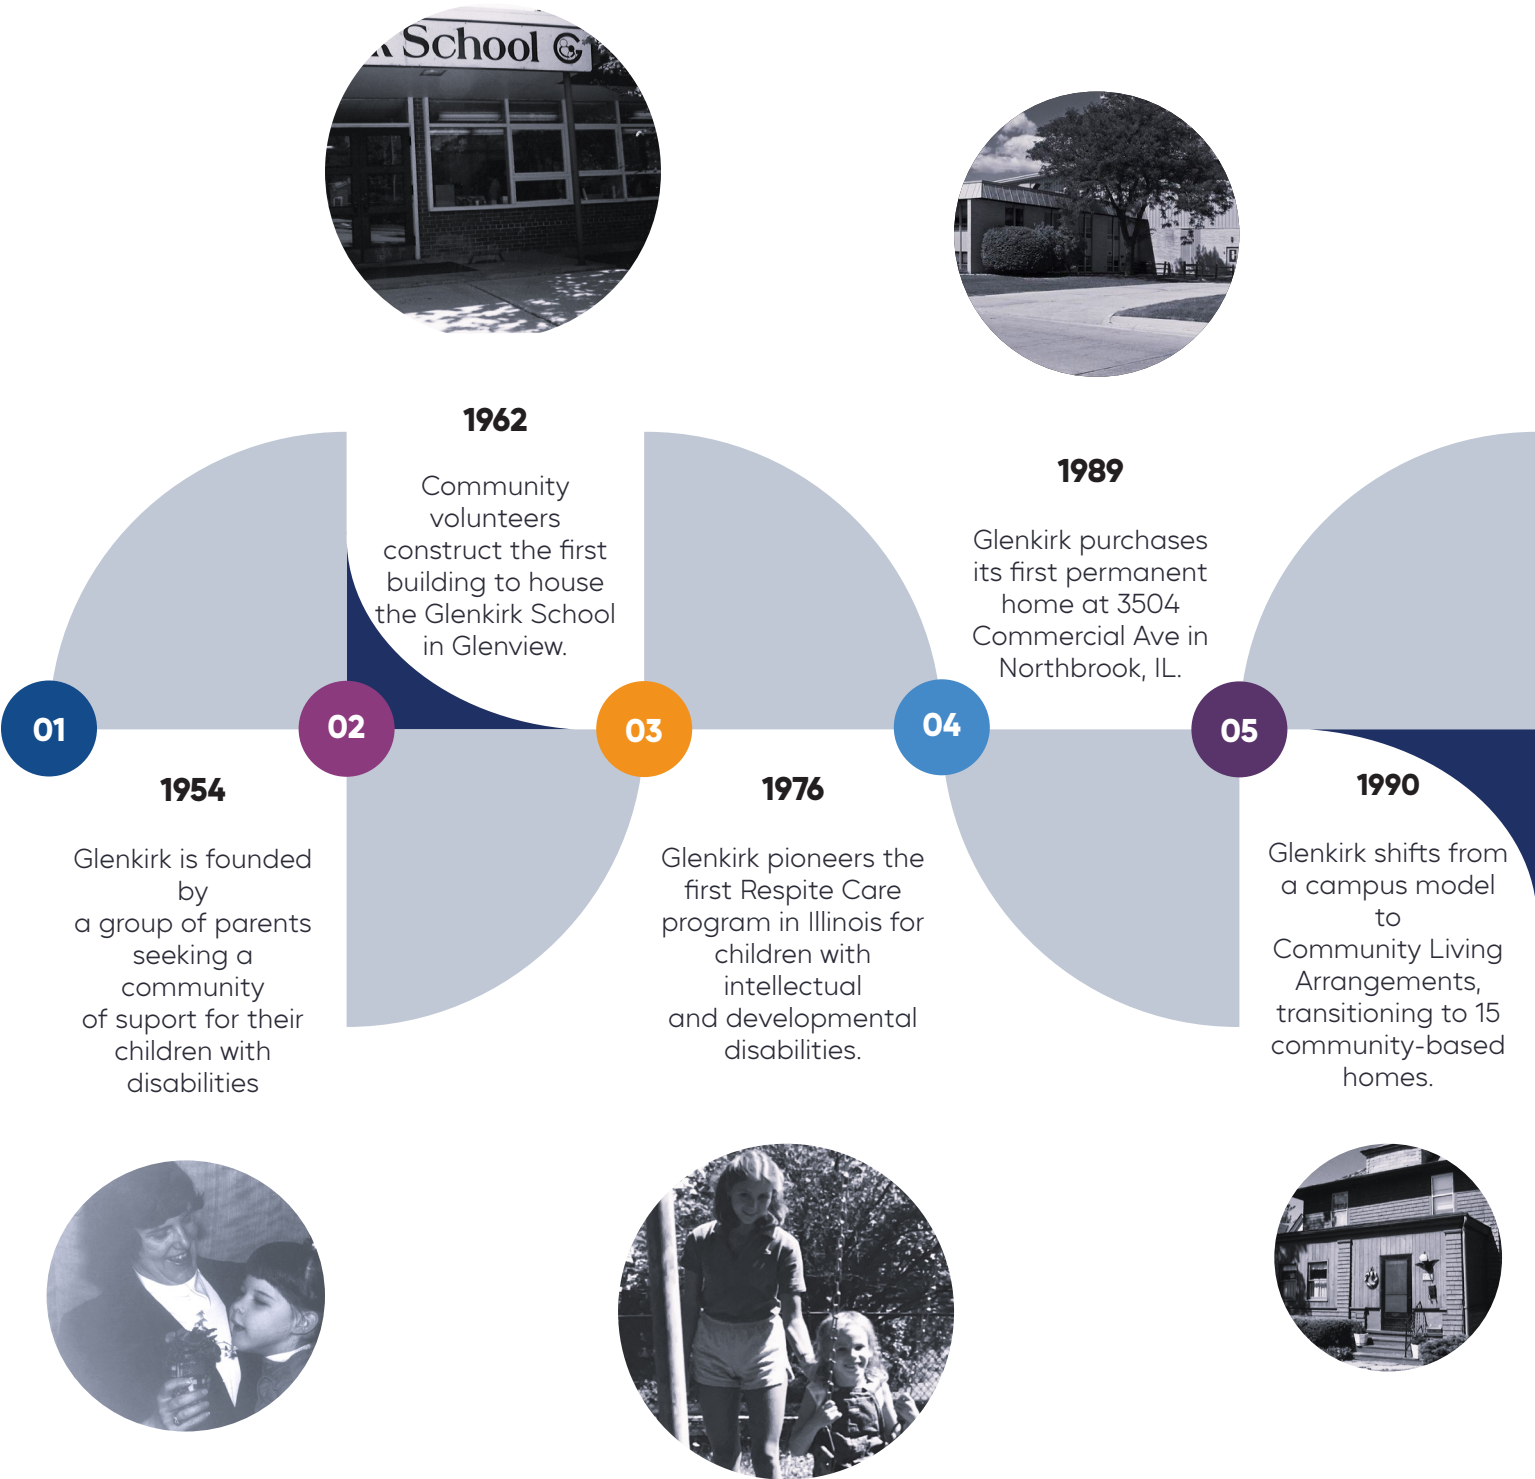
k School

1962

Community volunteers construct the first building to house the Glenkirk School in Glenview.

1989

Glenkirk purchases its first permanent home at 3504 Commercial Ave in Northbrook, IL.

01

02

03

04

05

1954

Glenkirk is founded by a group of parents seeking a community of suport for their children with disabilities

1976

Glenkirk pioneers the first Respite Care program in Illinois for children with intellectual and developmental disabilities.

1990

Glenkirk shifts from a campus model to Community Living Arrangements, transitioning to 15 community-based homes.